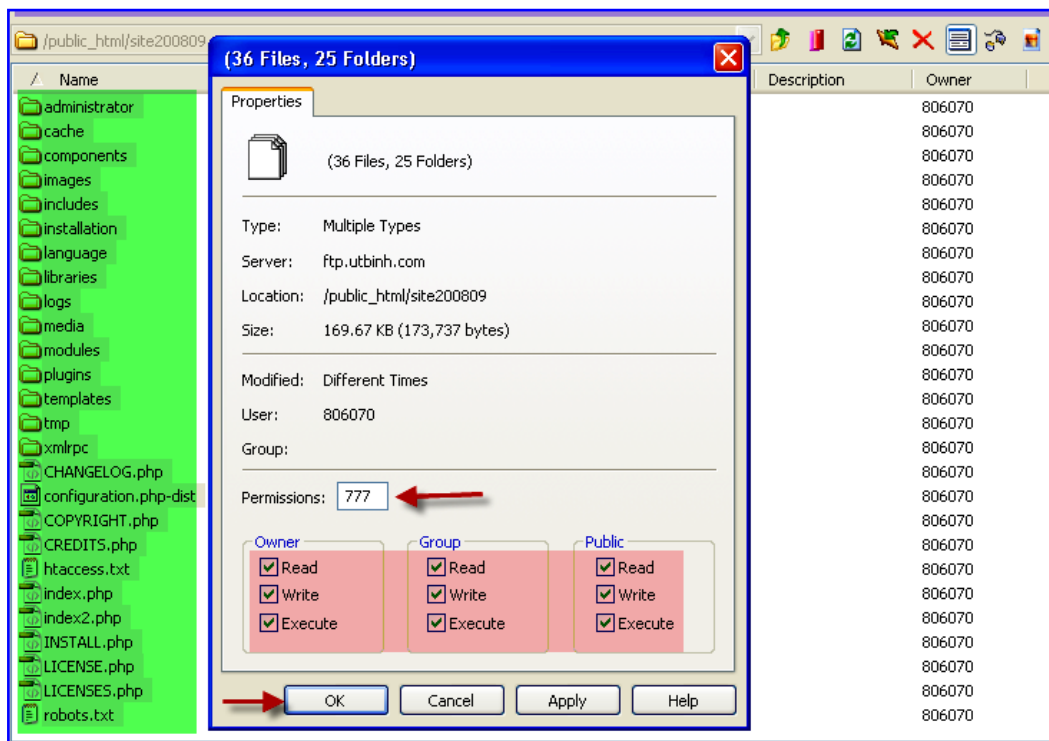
/public_html/site200809

/ Name

administrator
cache
components
images
includes
installation
language
libraries
logs
media
modules
plugins
templates
tmp
xmlrpc
CHANGELOG.php
configuration.php-dist
COPYRIGHT.php
CREDITS.php
htaccess.txt
index.php
index2.php
INSTALL.php
LICENSE.php
LICENSES.php
robots.txt

Description | Owner
806070
806070
806070
806070
806070
806070
806070
806070
806070
806070
806070
806070
806070
806070
806070
806070
806070
806070
806070
806070
806070
806070
806070
806070
806070
806070

(36 Files, 25 Folders)

Properties

(36 Files, 25 Folders)

Type: Multiple Types
Server: ftp.utbinh.com
Location: /public_html/site200809
Size: 169.67 KB (173,737 bytes)

Modified: Different Times
User: 806070
Group:

Permissions: 777

Owner
Read
Write
Execute

Group
Read
Write
Execute

Public
Read
Write
Execute

OK Cancel Apply Help